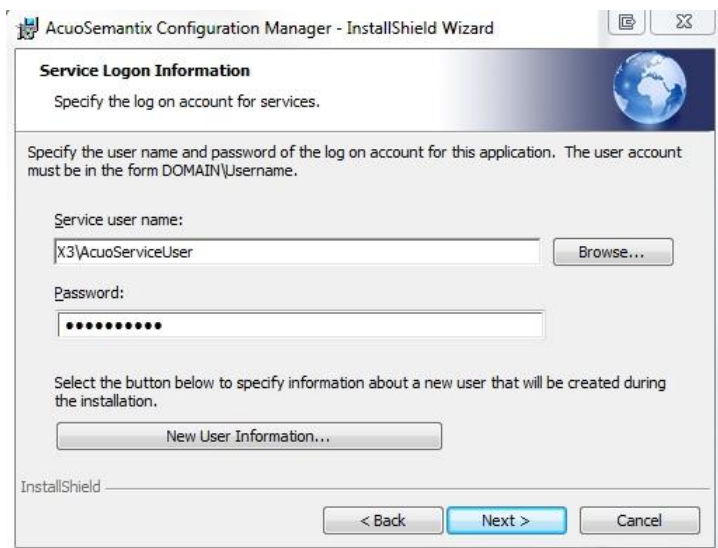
AcuoSemantix Configuration Manager - InstallShield Wizard

Service Logon Information

Specify the log on account for services.

Specify the user name and password of the log on account for this application. The user account must be in the form DOMAIN\Username.

Service user name:

X3\AcuoServiceUser

Browse...

Password:

••••••••••

Select the button below to specify information about a new user that will be created during the installation.

New User Information...

InstallShield

< Back

Next >

Cancel